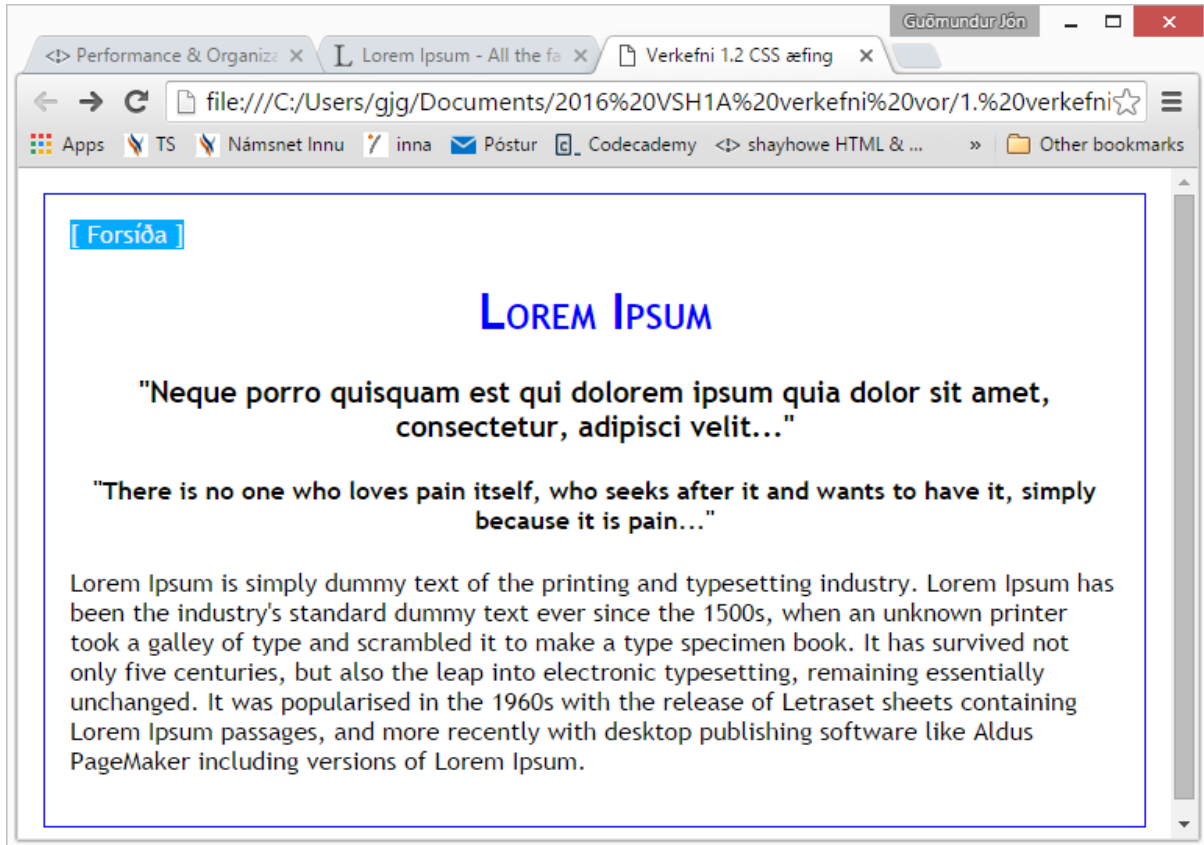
Guðmundur Jón

<!> Performance & Organiza ×
Lorem Ipsum - All the fa ×
Verkefni 1.2 CSS æfing ×

file:///C:/Users/gjg/Documents/2016%20VSH1A%20verkefni%20vor/1.%20verkefni

Apps TS Námsnet Innu inna Póstur Codecademy <!> shayhowe HTML & ... » Other bookmarks

[ Forsíða ]

Lorem Ipsum

"Neque porro quisquam est qui dolorem ipsum quia dolor sit amet, consectetur, adipisci velit..."

"There is no one who loves pain itself, who seeks after it and wants to have it, simply because it is pain..."

Lorem Ipsum is simply dummy text of the printing and typesetting industry. Lorem Ipsum has been the industry's standard dummy text ever since the 1500s, when an unknown printer took a galley of type and scrambled it to make a type specimen book. It has survived not only five centuries, but also the leap into electronic typesetting, remaining essentially unchanged. It was popularised in the 1960s with the release of Letraset sheets containing Lorem Ipsum passages, and more recently with desktop publishing software like Aldus PageMaker including versions of Lorem Ipsum.